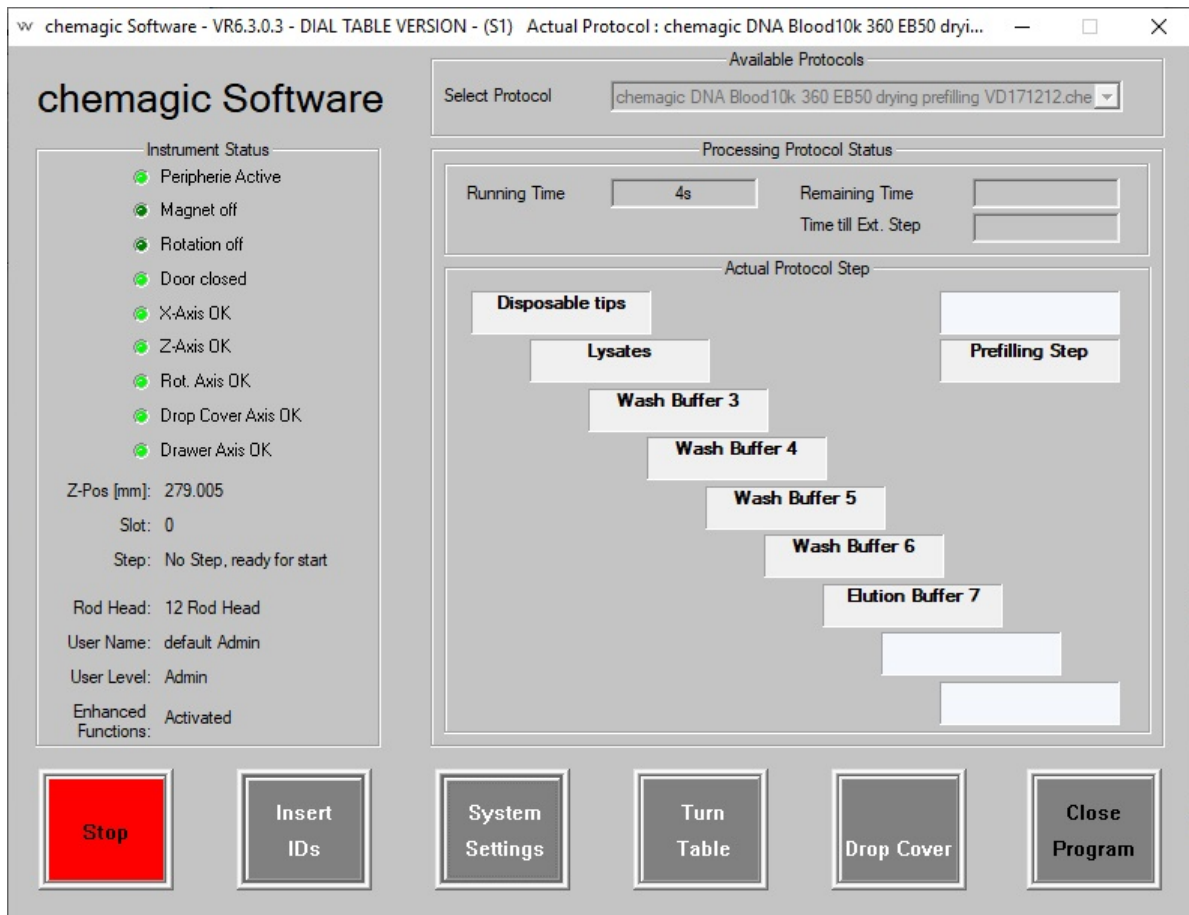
chemagic Software - VR6.3.0.3 - DIAL TABLE VERSION - (S1) Actual Protocol : chemagic DNA Blood10k 360 EB50 dryi...

chemagic Software

Available Protocols

Select Protocol chemagic DNA Blood10k 360 EB50 drying prefilling VD171212.che

Instrument Status

Peripherie Active
Magnet off
Rotation off
Door closed
X-Axis OK
Z-Axis OK
Rot. Axis OK
Drop Cover Axis OK
Drawer Axis OK

Z-Pos [mm]: 279.005
Slot: 0
Step: No Step, ready for start

Rod Head: 12 Rod Head
User Name: default Admin
User Level: Admin
Enhanced Functions: Activated

Processing Protocol Status

Running Time 4s
Remaining Time
Time till Ext. Step

Actual Protocol Step

Disposable tips
Lysates
Wash Buffer 3
Wash Buffer 4
Wash Buffer 5
Wash Buffer 6
Elution Buffer 7
Prefilling Step

Stop
Insert IDs
System Settings
Turn Table
Drop Cover
Close Program